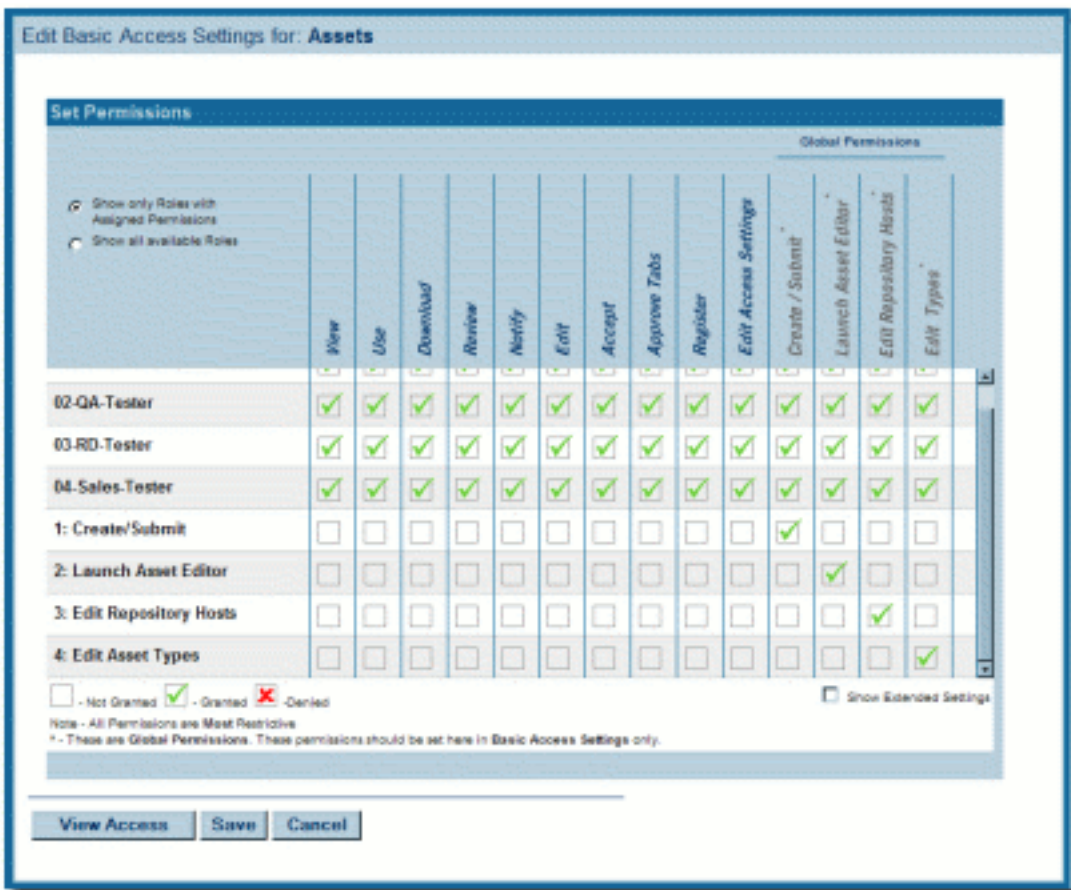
Edit Basic Access Settings for: **Assets**

Set Permissions

Global Permissions

Show only Roles with Assigned Permissions

Show all available Roles

| | View | Use | Download | Review | Notify | Edit | Accept | Approve Tabs | Register | Edit Access Settings | Create / Submit * | Launch Asset Editor * | Edit Repository Hosts * | Edit Types * |
|---|---|---|---|---|---|---|---|---|---|---|---|---|---|---|
| 02-QA-Tester | ✓ | ✓ | ✓ | ✓ | ✓ | ✓ | ✓ | ✓ | ✓ | ✓ | ✓ | ✓ | ✓ | ✓ |
| 03-RD-Tester | ✓ | ✓ | ✓ | ✓ | ✓ | ✓ | ✓ | ✓ | ✓ | ✓ | ✓ | ✓ | ✓ | ✓ |
| 04-Sales-Tester | ✓ | ✓ | ✓ | ✓ | ✓ | ✓ | ✓ | ✓ | ✓ | ✓ | ✓ | ✓ | ✓ | ✓ |
| 1: Create/Submit | | | | | | | | | | | ✓ | | | |
| 2: Launch Asset Editor | | | | | | | | | | | | ✓ | | |
| 3: Edit Repository Hosts | | | | | | | | | | | | | ✓ | |
| 4: Edit Asset Types | | | | | | | | | | | | | | ✓ |

- Not Granted - Granted -Denied

Show Extended Settings

Note - All Permissions are Most Restrictive
* - These are Global Permissions. These permissions should be set here in Basic Access Settings only.

View Access Save Cancel